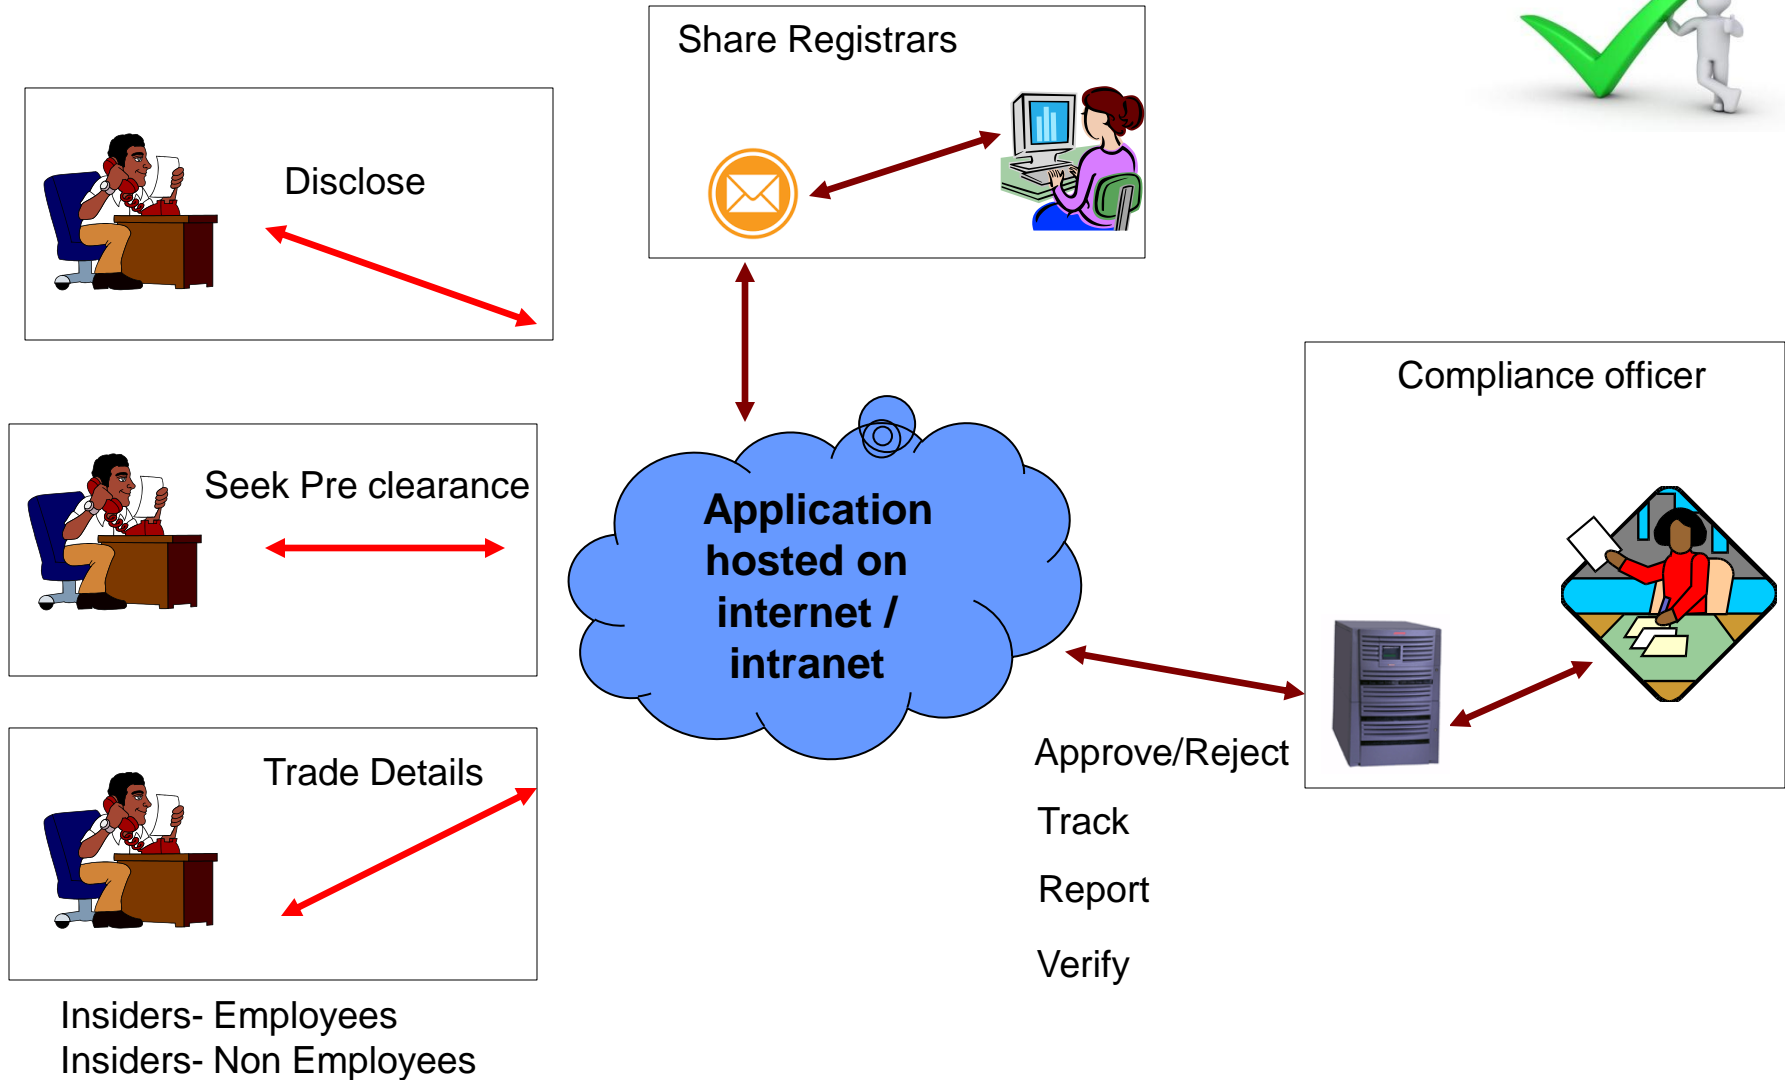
Share Registrars

Disclose

Compliance officer

Seek Pre clearance

Application hosted on internet / intranet

Trade Details

Approve/Reject

Track

Report

Verify

Insiders- Employees
Insiders- Non Employees